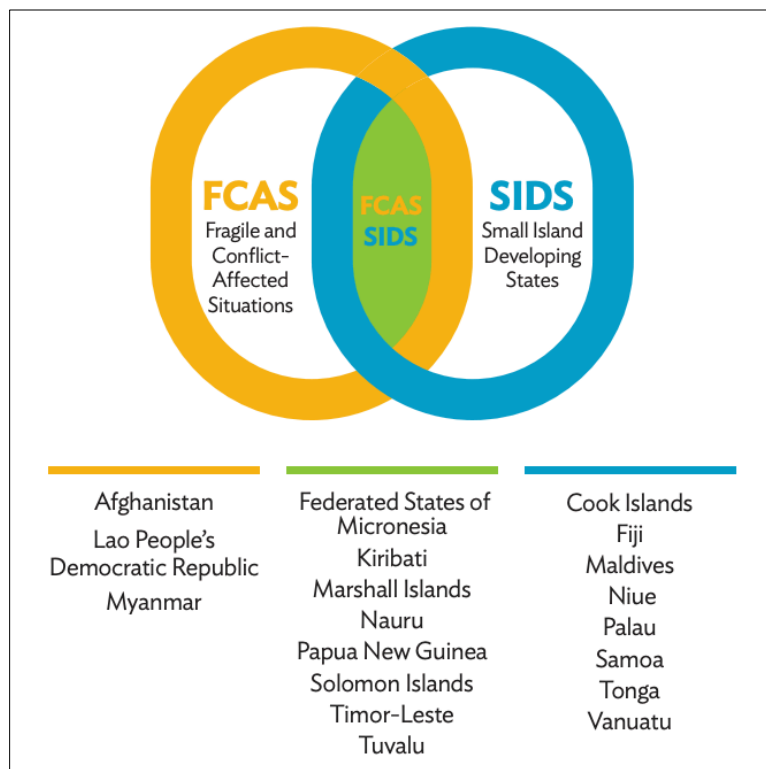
FCAS
Fragile and Conflict-Affected Situations

FCAS
SIDS

SIDS
Small Island Developing States

Afghanistan
Lao People's Democratic Republic
Myanmar

Federated States of Micronesia
Kiribati
Marshall Islands
Nauru
Papua New Guinea
Solomon Islands
Timor-Leste
Tuvalu

Cook Islands
Fiji
Maldives
Niue
Palau
Samoa
Tonga
Vanuatu